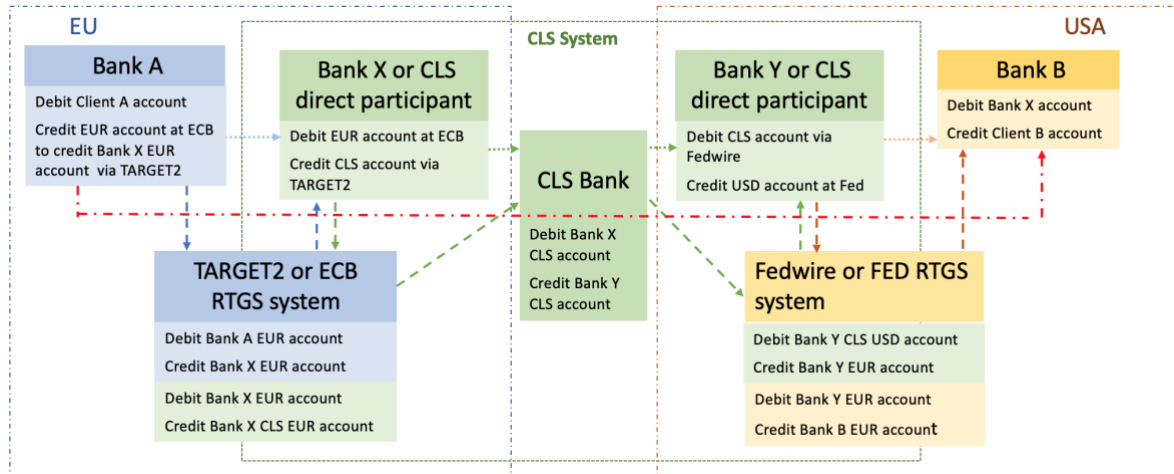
EU

CLS System

USA

Bank A

Debit Client A account

Credit EUR account at ECB to credit Bank X EUR account via TARGET2

Bank X or CLS direct participant

Debit EUR account at ECB

Credit CLS account via TARGET2

CLS Bank

Debit Bank X CLS account

Credit Bank Y CLS account

Bank Y or CLS direct participant

Debit CLS account via Fedwire

Credit USD account at Fed

Bank B

Debit Bank X account

Credit Client B account

TARGET2 or ECB RTGS system

Debit Bank A EUR account

Credit Bank X EUR account

Debit Bank X EUR account

Credit Bank X CLS EUR account

Fedwire or FED RTGS system

Debit Bank Y CLS USD account

Credit Bank Y EUR account

Debit Bank Y EUR account

Credit Bank B EUR account